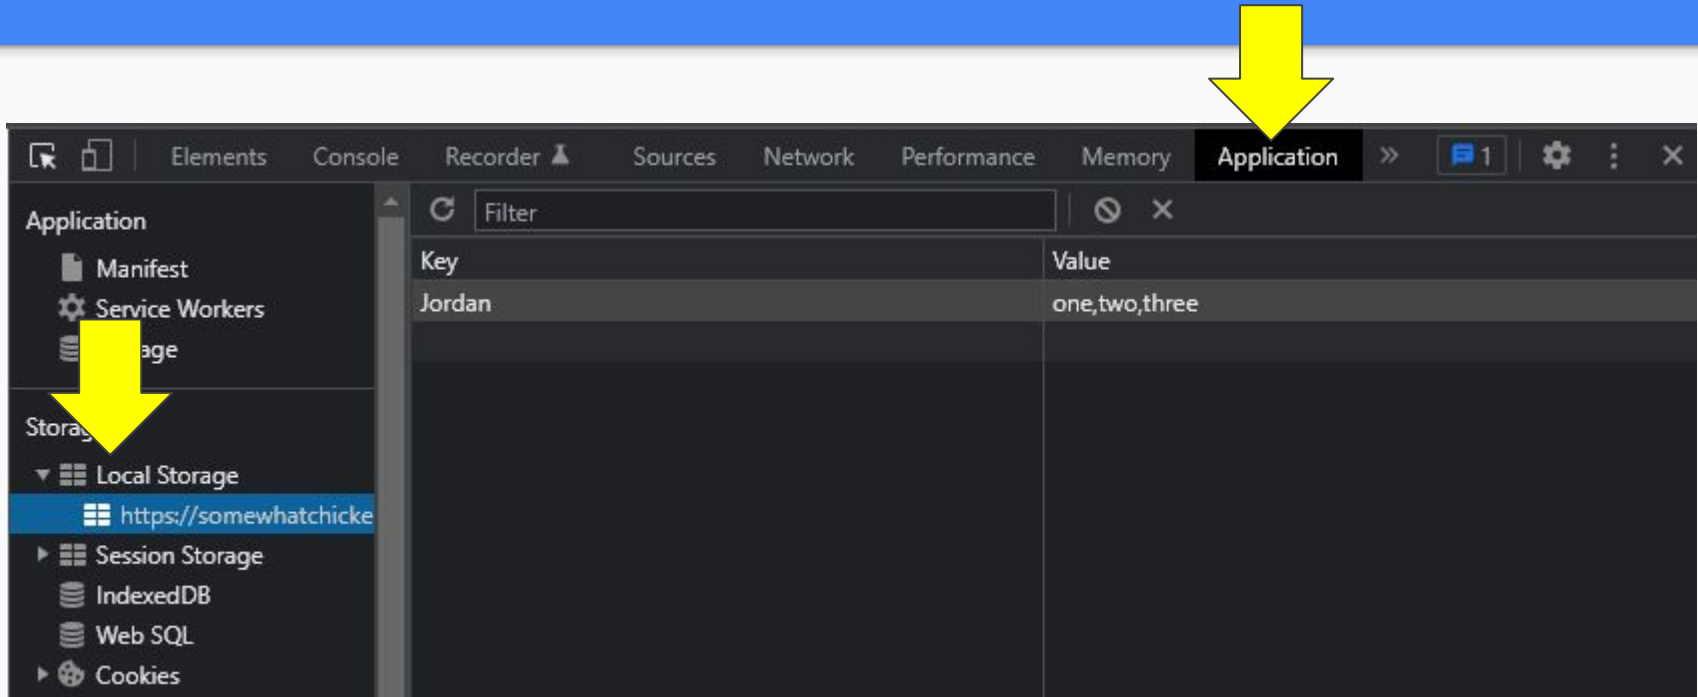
Elements Console Recorder Sources Network Performance Memory Application » 1

Application
Manifest
Service Workers
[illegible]age

Storag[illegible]
Local Storage
https://somewhatchicke
Session Storage
IndexedDB
Web SQL
Cookies

Filter

| Key | Value |
|---|---|
| Jordan | one,two,three |